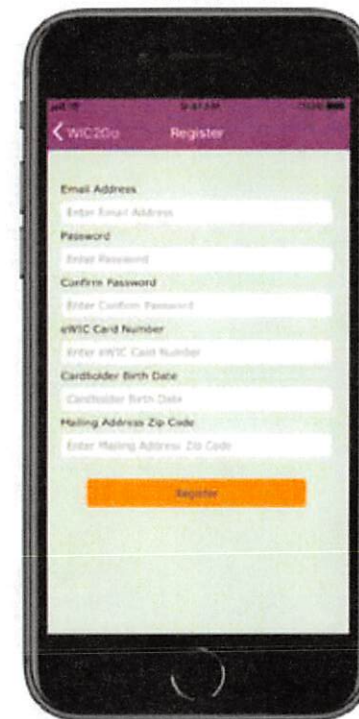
9:41 AM

WIC2Go Register

Email Address
Enter Email Address
Password
Enter Password
Confirm Password
Enter Confirm Password
eWIC Card Number
Enter eWIC Card Number
Cardholder Birth Date
Cardholder Birth Date
Mailing Address Zip Code
Enter Mailing Address Zip Code

Register